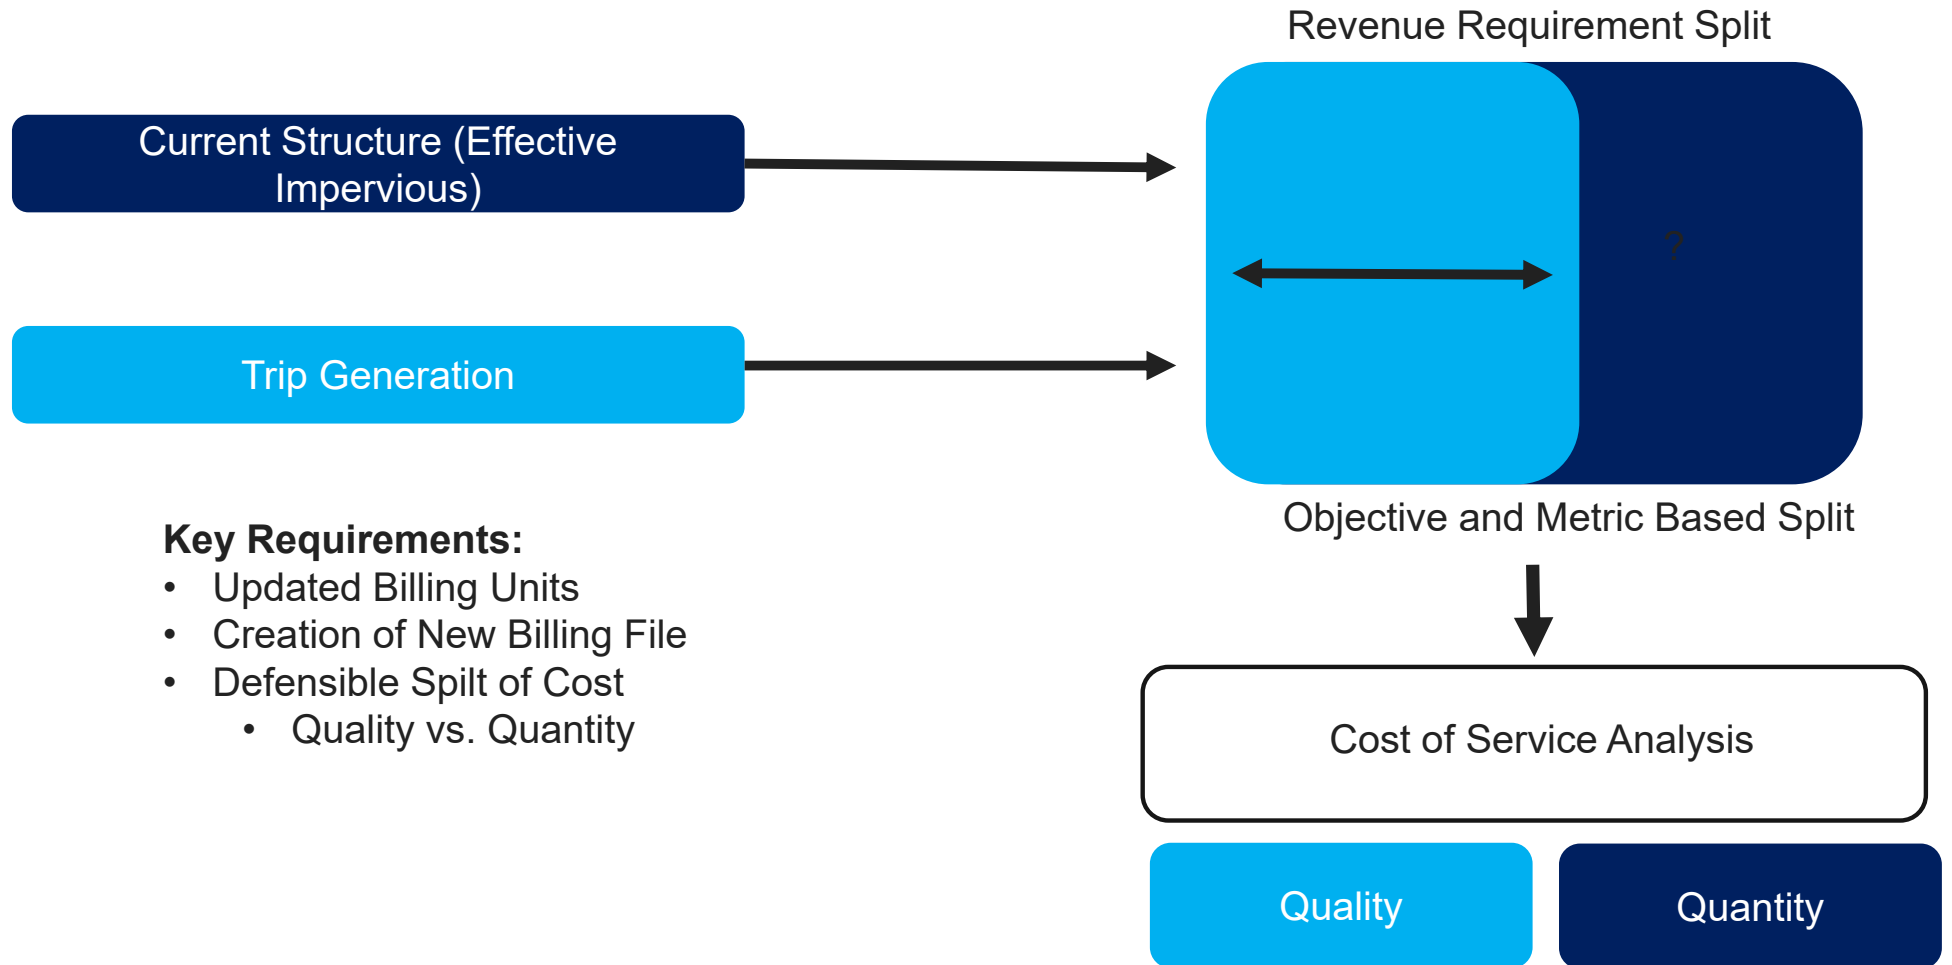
Current Structure (Effective Impervious)

Trip Generation

Revenue Requirement Split

?

Objective and Metric Based Split

Key Requirements:
• Updated Billing Units
• Creation of New Billing File
• Defensible Spilt of Cost
  • Quality vs. Quantity

Cost of Service Analysis

Quality

Quantity